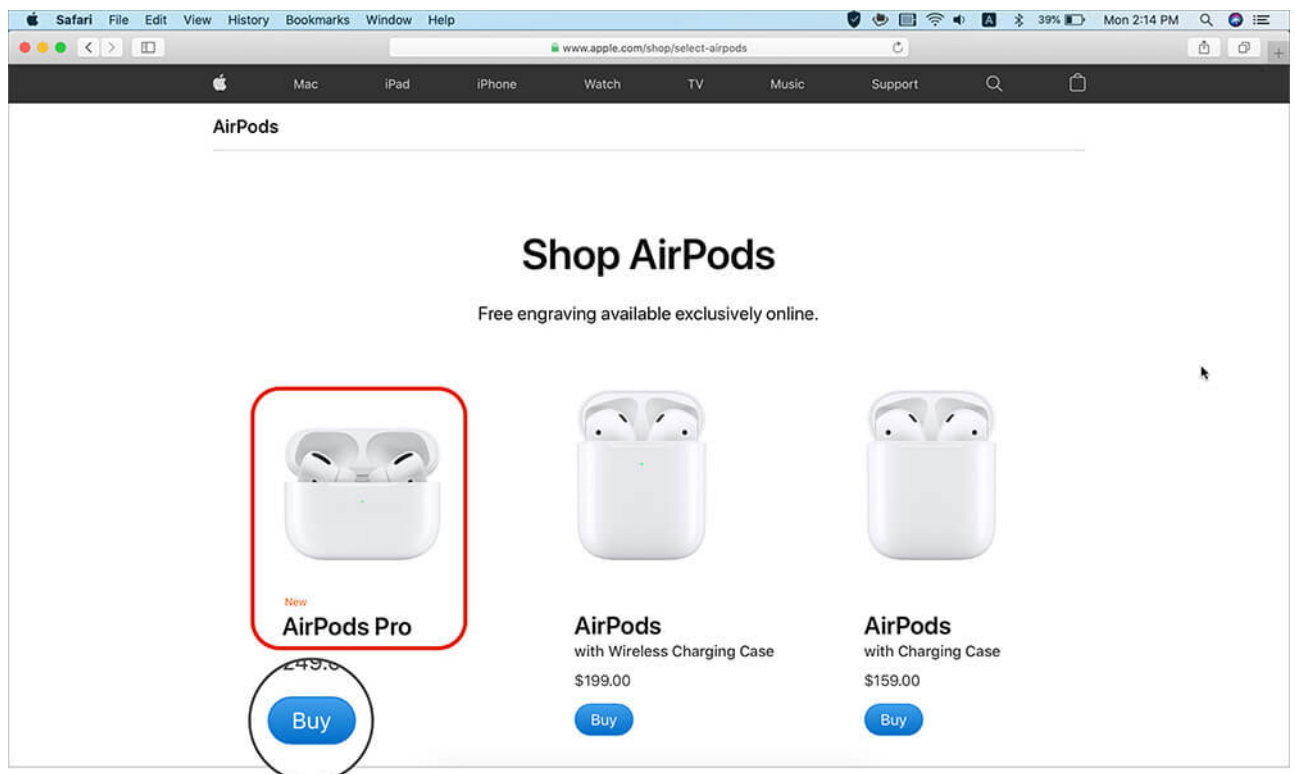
Safari File Edit View History Bookmarks Window Help

39% Mon 2:14 PM

www.apple.com/shop/select-airpods

Mac iPad iPhone Watch TV Music Support

AirPods

Shop AirPods

Free engraving available exclusively online.

New
AirPods Pro
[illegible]49.0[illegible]
Buy

AirPods
with Wireless Charging Case
$199.00
Buy

AirPods
with Charging Case
$159.00
Buy